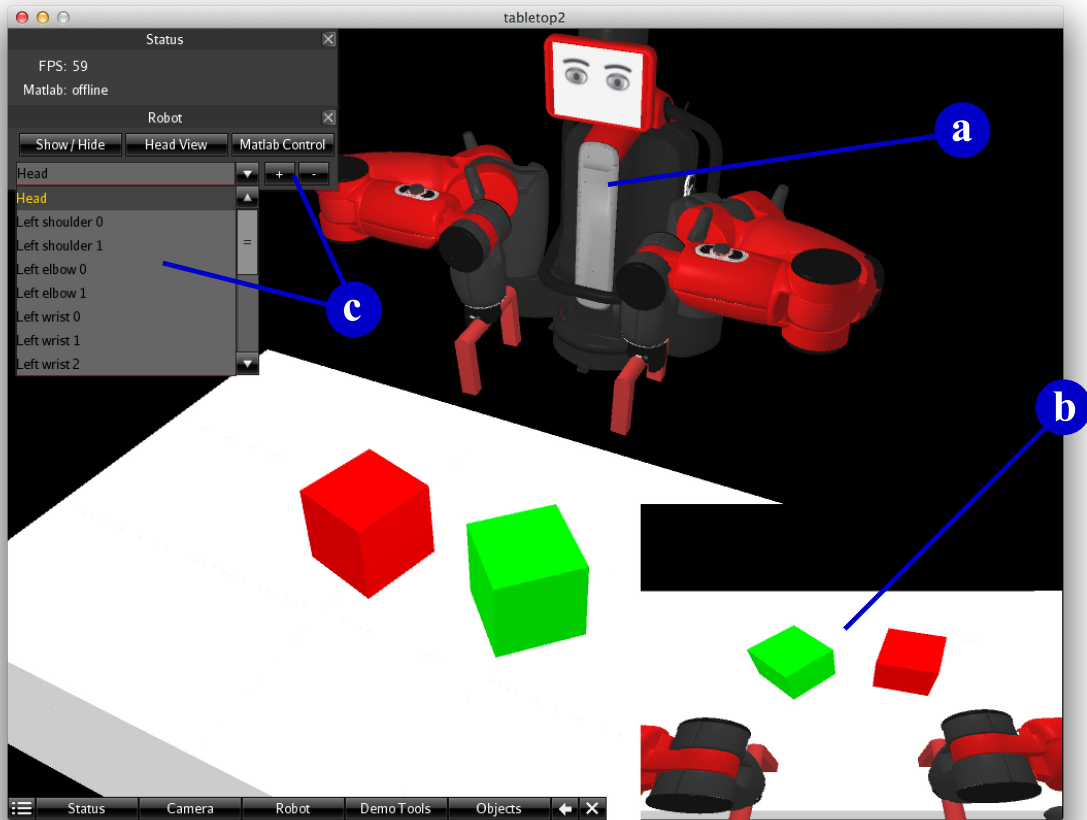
tabletop2

Status
FPS: 59
Matlab: offline

Robot
Show / Hide
Head View
Matlab Control
Head
+
-
Head
Left shoulder 0
Left shoulder 1
Left elbow 0
Left elbow 1
Left wrist 0
Left wrist 1
Left wrist 2

a
b
c

Status
Camera
Robot
Demo Tools
Objects